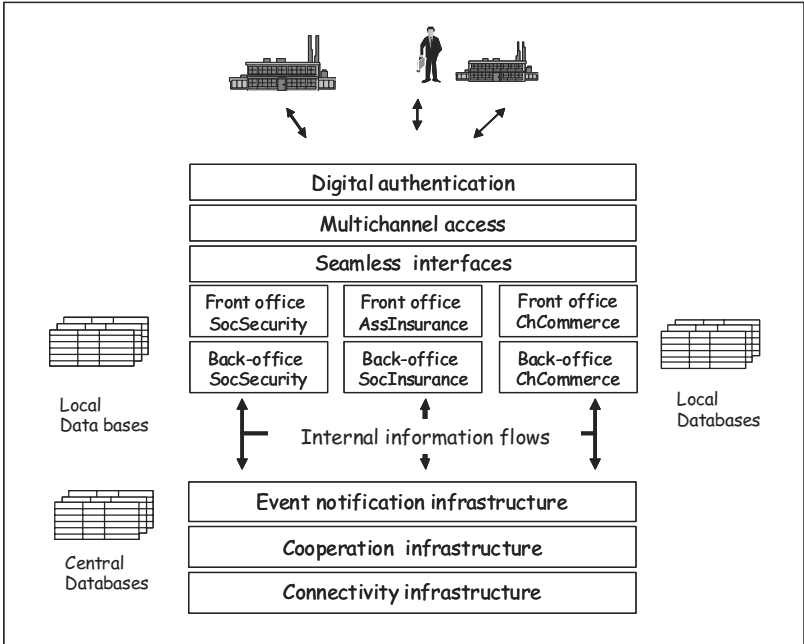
Digital authentication

Multichannel access

Seamless interfaces

Front office SocSecurity

Front office AssInsurance

Front office ChCommerce

Back-office SocSecurity

Back-office SocInsurance

Back-office ChCommerce

Local Data bases

Local Databases

Internal information flows

Event notification infrastructure

Cooperation infrastructure

Connectivity infrastructure

Central Databases